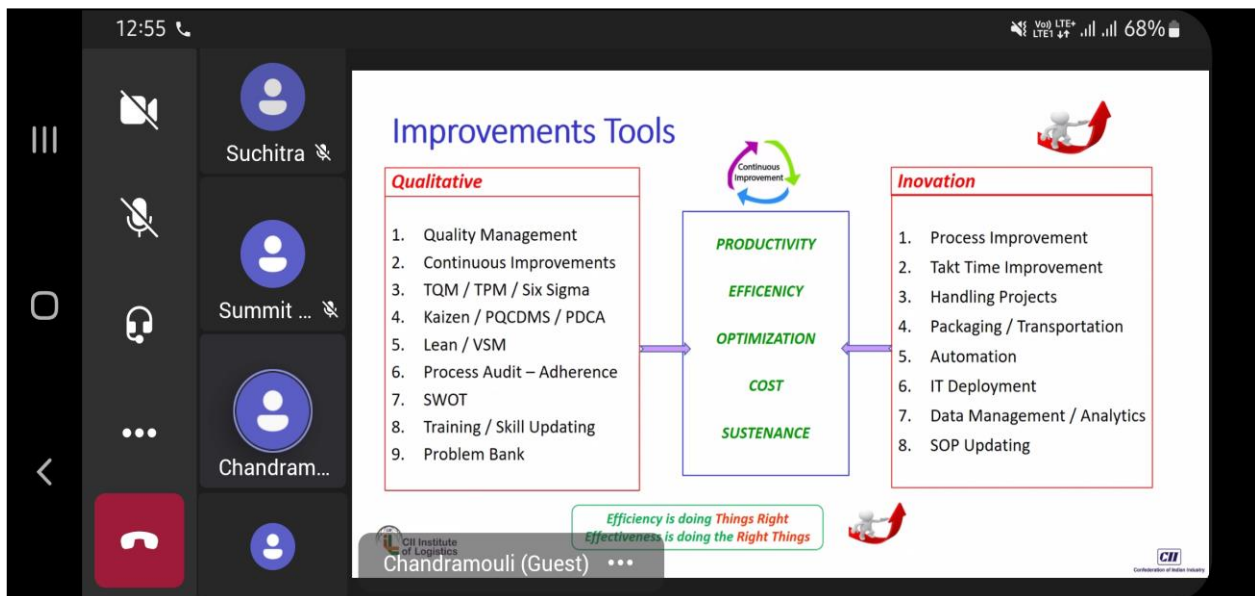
12:55

Vo) LTE+ LTE1 68%

Suchitra

Summit ...

Chandram...

Improvements Tools

Continuous Improvement

Qualitative

1. Quality Management
2. Continuous Improvements
3. TQM / TPM / Six Sigma
4. Kaizen / PQCDMS / PDCA
5. Lean / VSM
6. Process Audit – Adherence
7. SWOT
8. Training / Skill Updating
9. Problem Bank

PRODUCTIVITY

EFFICENCY

OPTIMIZATION

COST

SUSTENANCE

Inovation

1. Process Improvement
2. Takt Time Improvement
3. Handling Projects
4. Packaging / Transportation
5. Automation
6. IT Deployment
7. Data Management / Analytics
8. SOP Updating

Efficiency is doing Things Right
Effectiveness is doing the Right Things

CII Institute of Logistics

Chandramouli (Guest) •••

CII
Confederation of Indian Industry